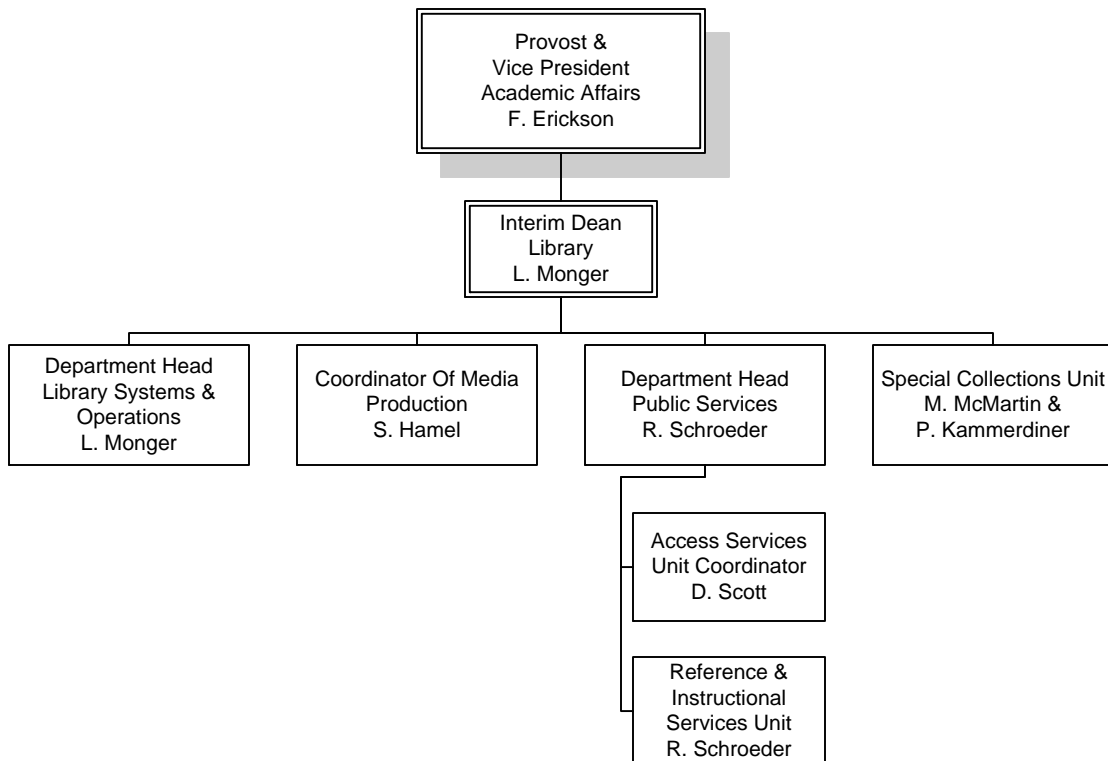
Provost &
Vice President
Academic Affairs
F. Erickson

Interim Dean
Library
L. Monger

Department Head
Library Systems &
Operations
L. Monger

Coordinator Of Media
Production
S. Hamel

Department Head
Public Services
R. Schroeder

Special Collections Unit
M. McMartin &
P. Kammerdiner

Access Services
Unit Coordinator
D. Scott

Reference &
Instructional
Services Unit
R. Schroeder